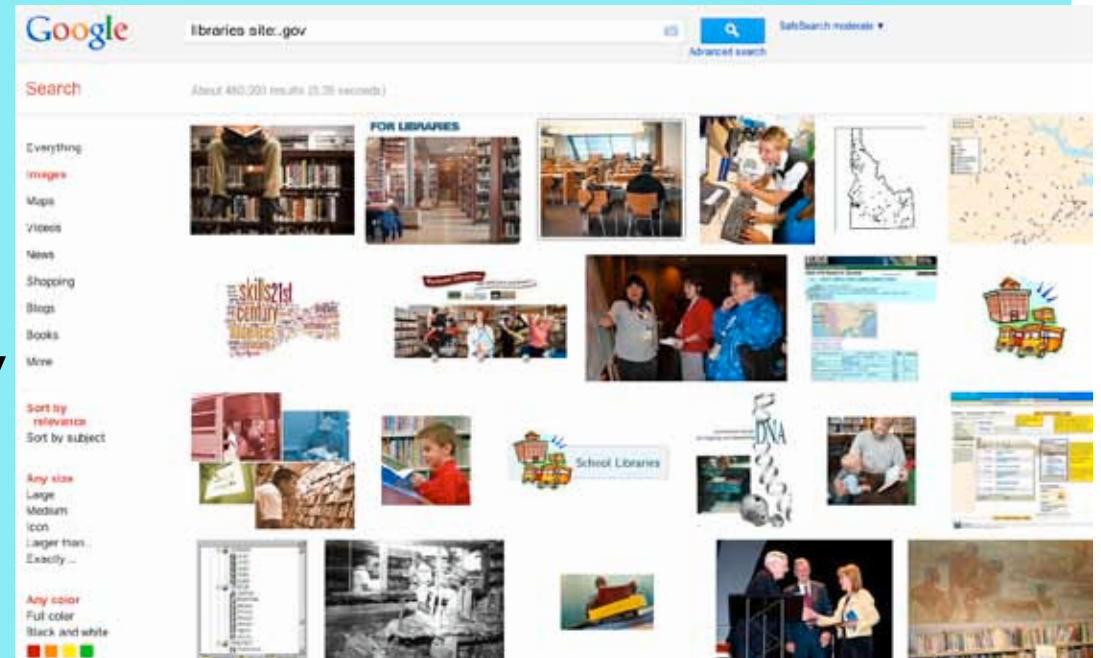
Google

libraries site:.gov

Advanced search

SafeSearch moderate ▾

Search

About 460,000 results (0.35 seconds)

Everything
Images
Maps
Videos
News
Shopping
Blogs
Books
More

Sort by relevance
Sort by subject

Any size
Large
Medium
Icon
Larger than...
Exactly...

Any color
Full color
Black and white

FOR LIBRARIES

skills 21st century

School Libraries

DNA